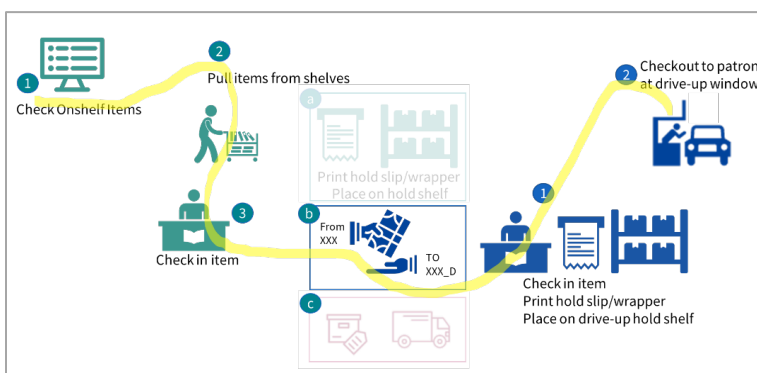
1
Check Onshelf Items

2
Pull items from shelves

3
Check in item

a
Print hold slip/wrapper
Place on hold shelf

b
From
XXX
TO
XXX_D

c

1
Check in item
Print hold slip/wrapper
Place on drive-up hold shelf

2
Checkout to patron
at drive-up window